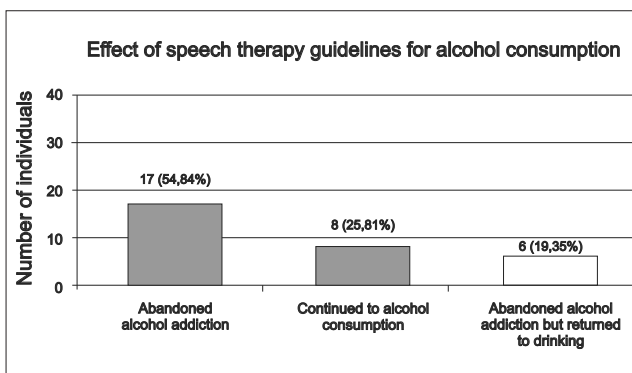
Effect of speech therapy guidelines for alcohol consumption

Number of individuals

40
30
20
10
0

17 (54,84%)
8 (25,81%)
6 (19,35%)

Abandoned alcohol addiction
Continued to alcohol consumption
Abandoned alcohol addiction but returned to drinking